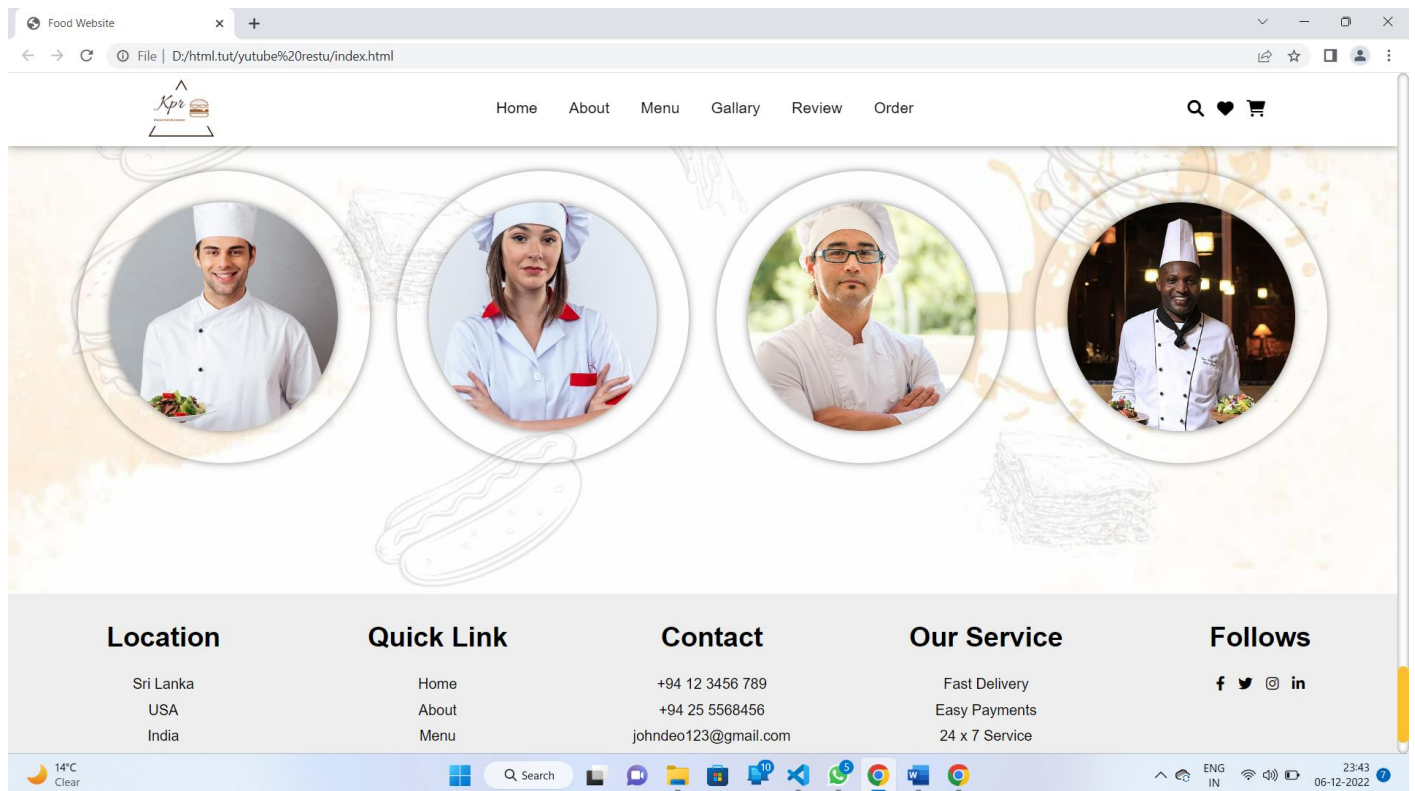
Food Website

File | D:/html.tut/yutube%20restu/index.html

Kpr

Home About Menu Gallary Review Order

Location

Sri Lanka
USA
India

Quick Link

Home
About
Menu

Contact

+94 12 3456 789
+94 25 5568456
johndeo123@gmail.com

Our Service

Fast Delivery
Easy Payments
24 x 7 Service

Follows

14°C
Clear

Search

10

5

ENG
IN

23:43
06-12-2022

7